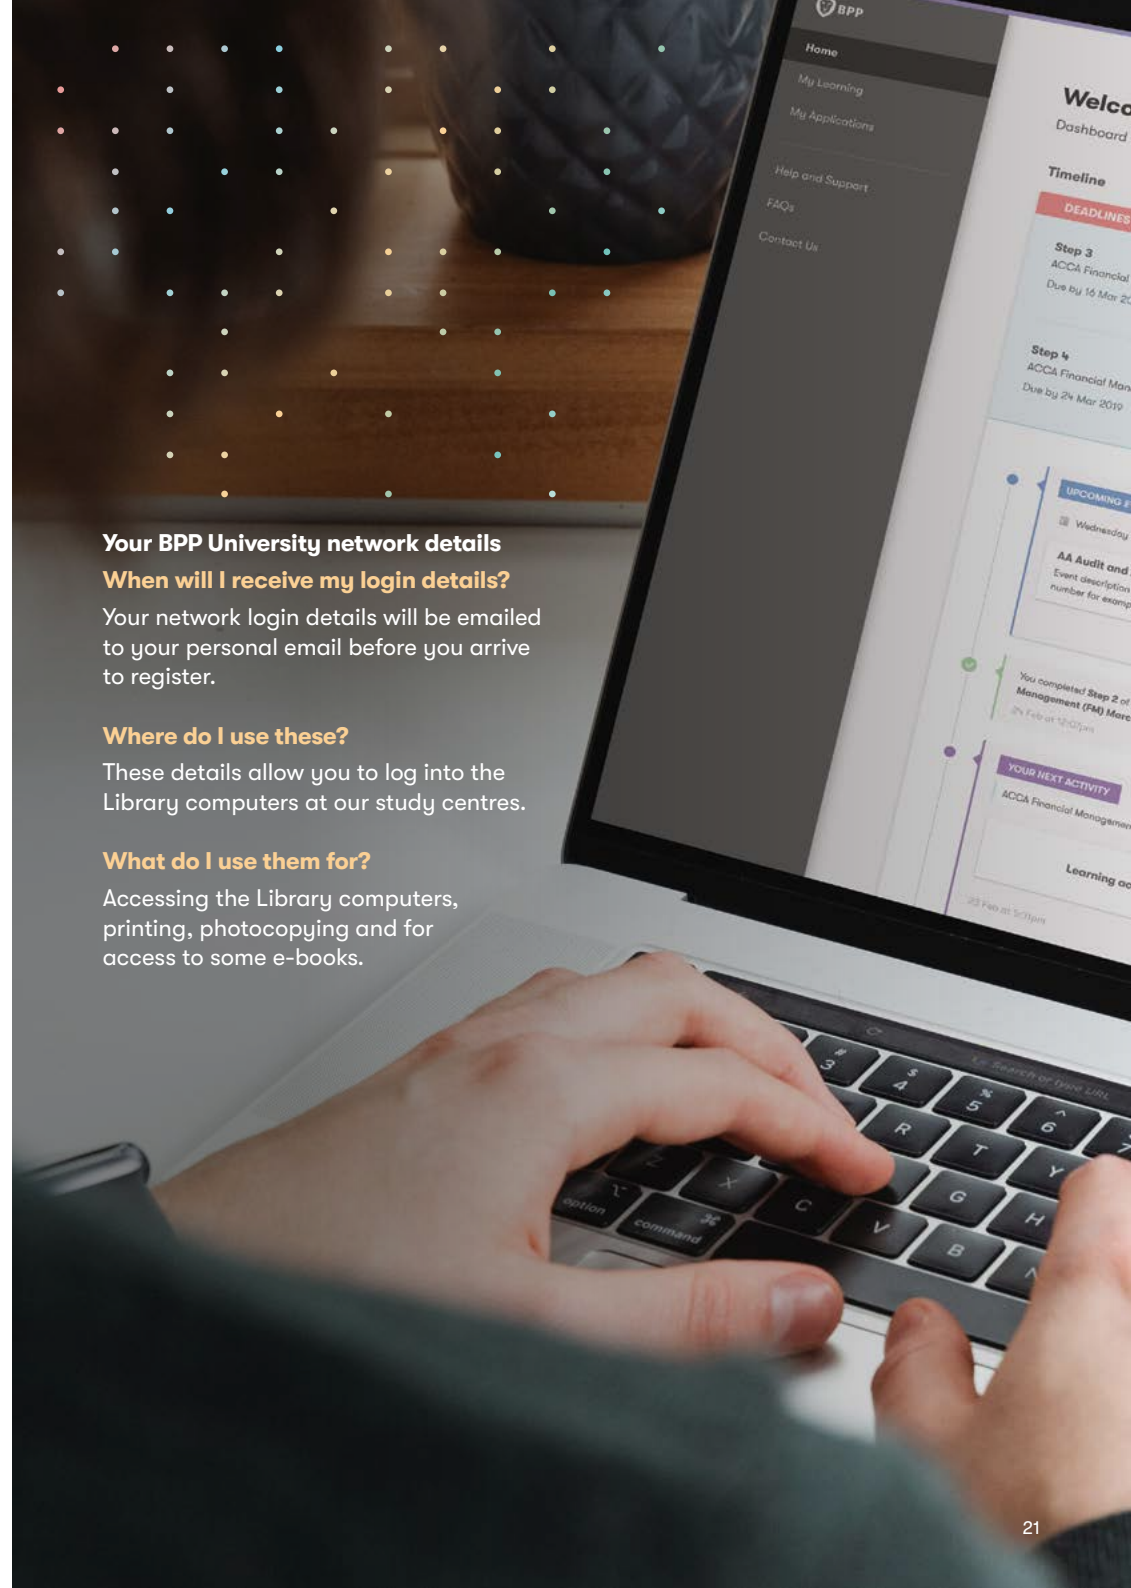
Your BPP University network details

When will I receive my login details?

Your network login details will be emailed to your personal email before you arrive to register.

Where do I use these?

These details allow you to log into the Library computers at our study centres.

What do I use them for?

Accessing the Library computers, printing, photocopying and for access to some e-books.

BPP

Home

My Learning

My Applications

Help and Support

FAQs

Contact Us

Welco

Dashboard

Timeline

DEADLINES

Step 3

ACCA Financial

Due by 16 Mar 2

Step 4

ACCA Financial Man

Due by 24 Mar 2019

UPCOMING

Wednesday

AA Audit and

Event description

number for examp

You completed Step 2 of

Management (FM) Marc

24 Feb at 12:02pm

YOUR NEXT ACTIVITY

ACCA Financial Managemen

Learning ac

23 Feb at 5:01pm

Search or type URL

option

command

21